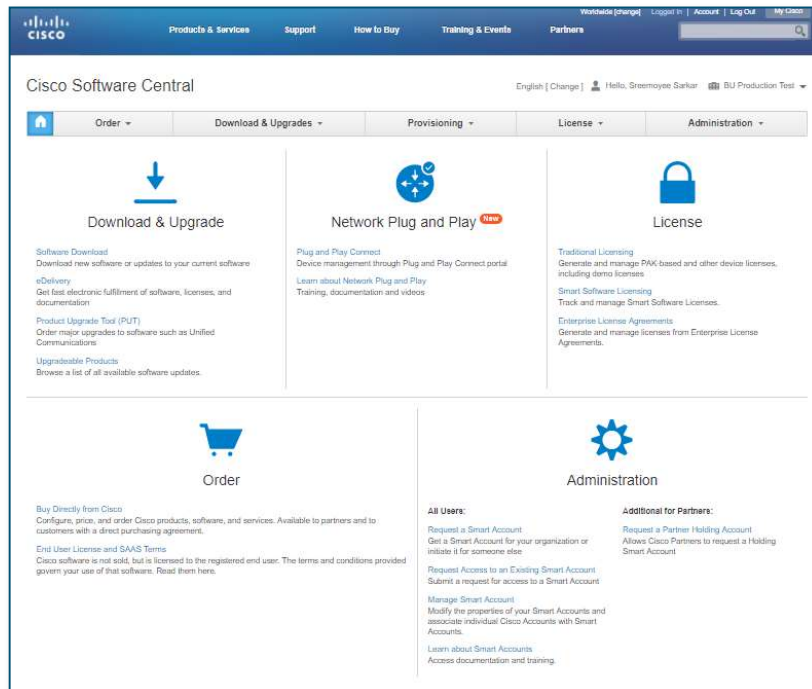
cisco

Products & Services Support How to Buy Training & Events Partners

Worldwide [change] Logged In | Account | Log Out My Cisco

Cisco Software Central

English [ Change ] Hello, Sreemoyee Sarkar BU Production Test

Order Download & Upgrades Provisioning License Administration

Download & Upgrade

Software Download
Download new software or updates to your current software

eDelivery
Get fast electronic fulfillment of software, licenses, and documentation

Product Upgrade Tool (PUT)
Order major upgrades to software such as Unified Communications

Upgradeable Products
Browse a list of all available software updates.

Network Plug and Play New

Plug and Play Connect
Device management through Plug and Play Connect portal

Learn about Network Plug and Play
Training, documentation and videos

License

Traditional Licensing
Generate and manage PAK-based and other device licenses, including demo licenses

Smart Software Licensing
Track and manage Smart Software Licenses.

Enterprise License Agreements
Generate and manage licenses from Enterprise License Agreements.

Order

Buy Directly from Cisco
Configure, price, and order Cisco products, software, and services. Available to partners and to customers with a direct purchasing agreement.

End User License and SAAS Terms
Cisco software is not sold, but is licensed to the registered end user. The terms and conditions provided govern your use of that software. Read them here.

Administration

All Users:

Request a Smart Account
Get a Smart Account for your organization or initiate it for someone else

Request Access to an Existing Smart Account
Submit a request for access to a Smart Account

Manage Smart Account
Modify the properties of your Smart Accounts and associate individual Cisco Accounts with Smart Accounts.

Learn about Smart Accounts
Access documentation and training.

Additional for Partners:

Request a Partner Holding Account
Allows Cisco Partners to request a Holding Smart Account